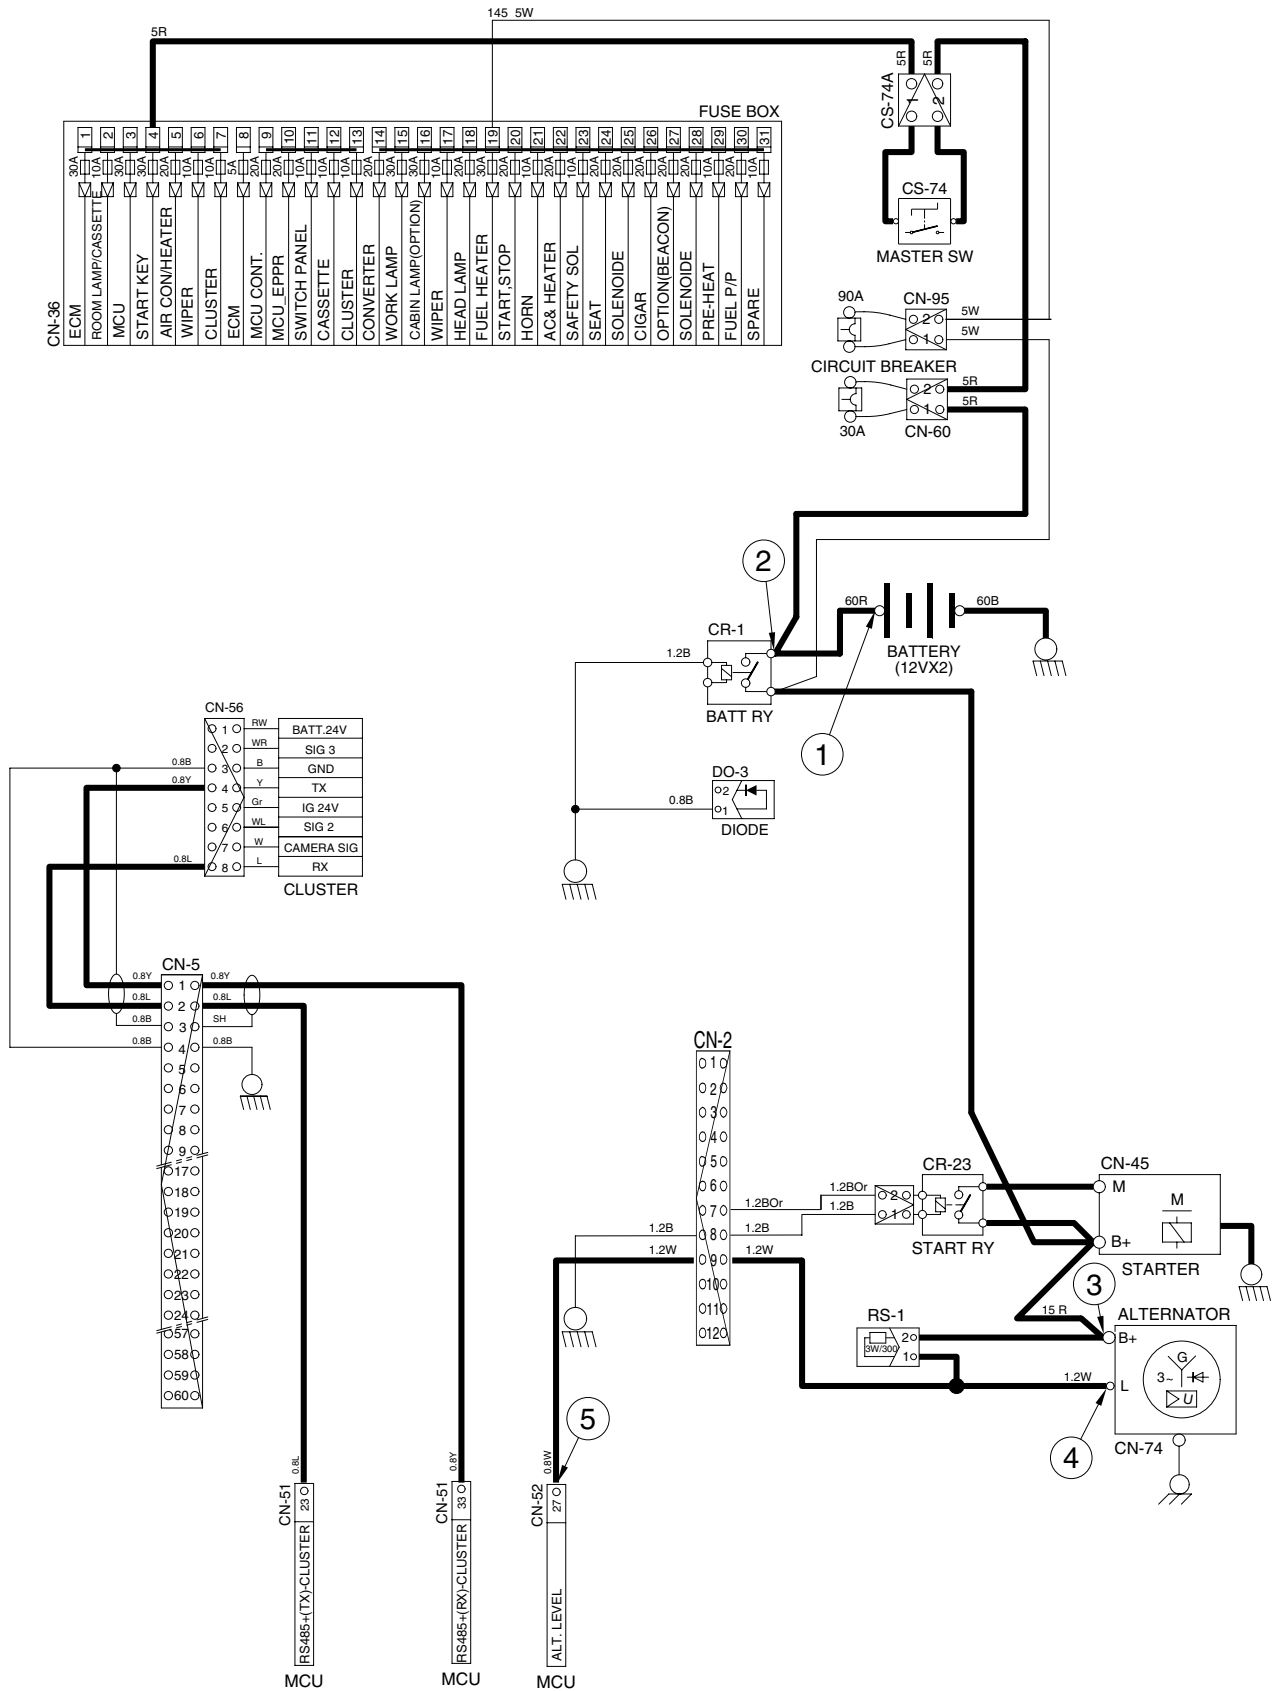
145 5W
5R
5R 5R
CS-74A
1 2
FUSE BOX
1 2 3 4 5 6 7 8 9 10 11 12 13 14 15 16 17 18 19 20 21 22 23 24 25 26 27 28 29 30 31
30A 10A 30A 30A 20A 10A 10A 5A 20A 20A 10A 10A 10A 20A 30A 30A 10A 20A 30A 20A 10A 20A 10A 20A 20A 20A 20A 20A 10A 20A 10A
CN-36
ECM
ROOM LAMP/CASSETTE
MCU
START KEY
AIR CON/HEATER
WIPER
CLUSTER
ECM
MCU CONT.
MCU_EPPR
SWITCH PANEL
CASSETTE
CLUSTER
CONVERTER
WORK LAMP
CABIN LAMP(OPTION)
WIPER
HEAD LAMP
FUEL HEATER
START, STOP
HORN
AC& HEATER
SAFETY SOL
SEAT
SOLENOIDE
CIGAR
OPTION(BEACON)
SOLENOIDE
PRE-HEAT
FUEL P/P
SPARE
CS-74
MASTER SW
90A
CN-95
2 1
5W
5W
CIRCUIT BREAKER
2 1
5R
5R
30A
CN-60
2
CR-1
1.2B
60R
60B
BATTERY
(12VX2)
BATT RY
1
DO-3
2 1
0.8B
DIODE
CN-56
1 2 3 4 5 6 7 8
RW WR B Y Gr WL W L
BATT.24V
SIG 3
GND
TX
IG 24V
SIG 2
CAMERA SIG
RX
CLUSTER
0.8B
0.8Y
0.8L
CN-5
0.8Y 0.8Y
0.8L 0.8L
0.8B SH
0.8B 0.8B
1 2 3 4 5 6 7 8 9 17 18 19 20 21 22 23 24 57 58 59 60
CN-2
1 2 3 4 5 6 7 8 9 10 11 12
1.2BOr
1.2BOr
1.2B
1.2B
1.2B
1.2W
1.2W
CR-23
2 1
START RY
CN-45
M
M
B+
STARTER
3
15 R
ALTERNATOR
B+
RS-1
2 1
3W/300
1.2W
L
G
3~
U
4
CN-74
5
0.8L
CN-51
23
RS485+(TX)-CLUSTER
MCU
0.8Y
CN-51
33
RS485+(RX)-CLUSTER
MCU
0.8W
CN-52
27
ALT. LEVEL
MCU